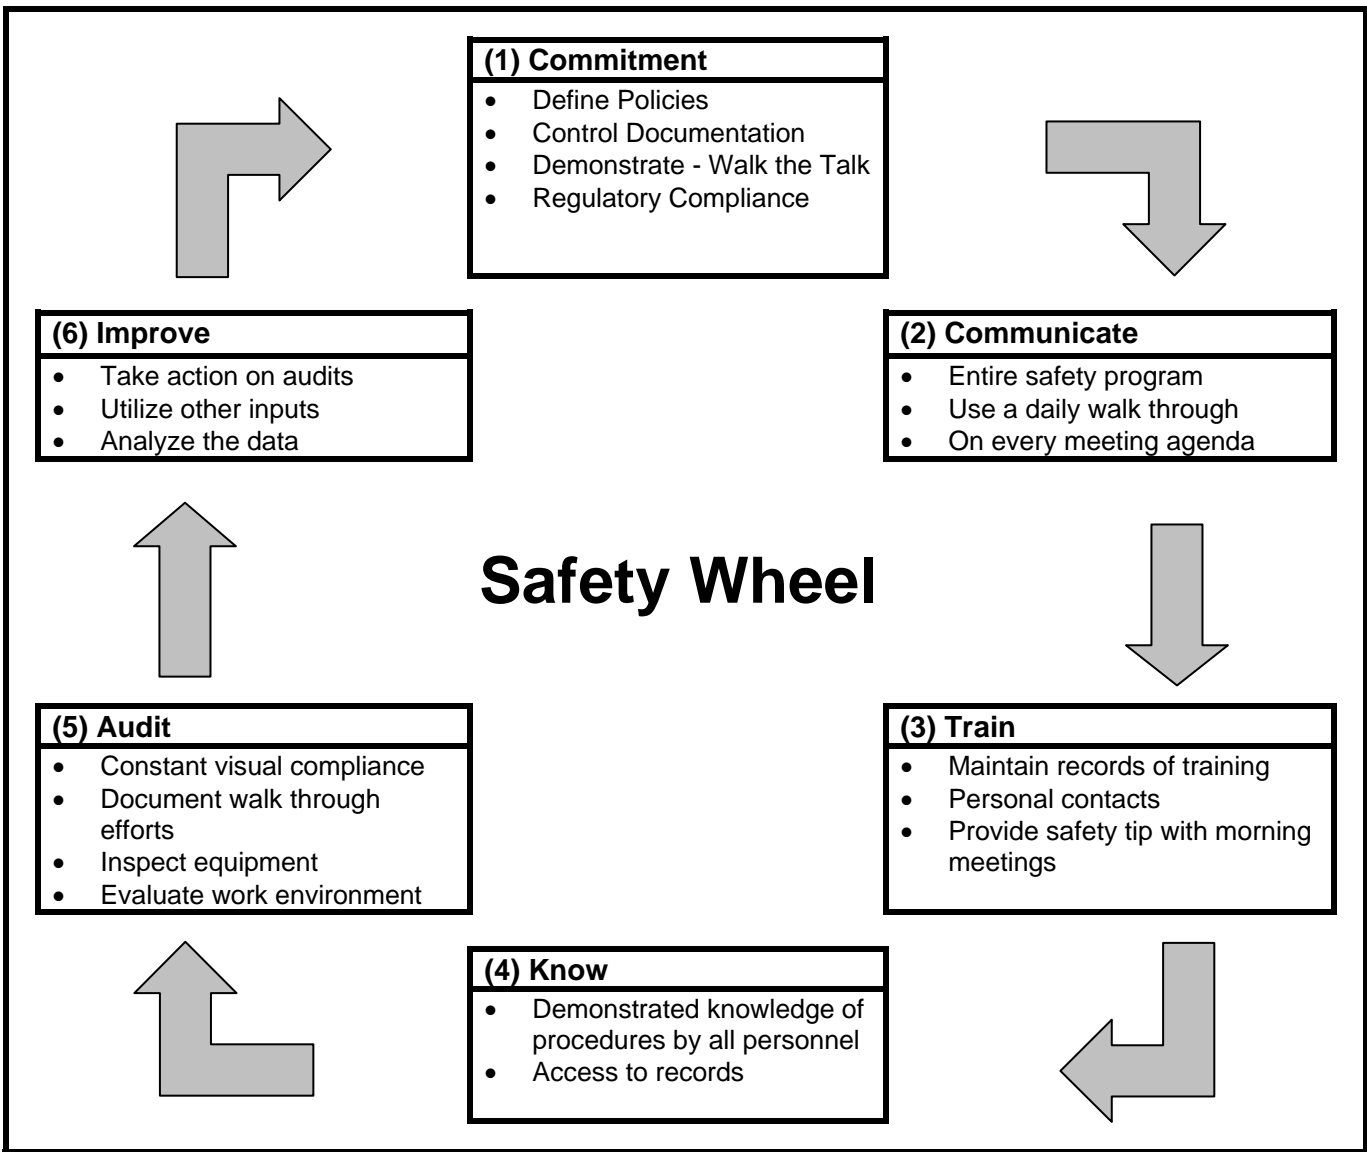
(1) Commitment
- Define Policies
- Control Documentation
- Demonstrate - Walk the Talk
- Regulatory Compliance

(6) Improve
- Take action on audits
- Utilize other inputs
- Analyze the data

(2) Communicate
- Entire safety program
- Use a daily walk through
- On every meeting agenda

Safety Wheel

(5) Audit
- Constant visual compliance
- Document walk through efforts
- Inspect equipment
- Evaluate work environment

(3) Train
- Maintain records of training
- Personal contacts
- Provide safety tip with morning meetings

(4) Know
- Demonstrated knowledge of procedures by all personnel
- Access to records